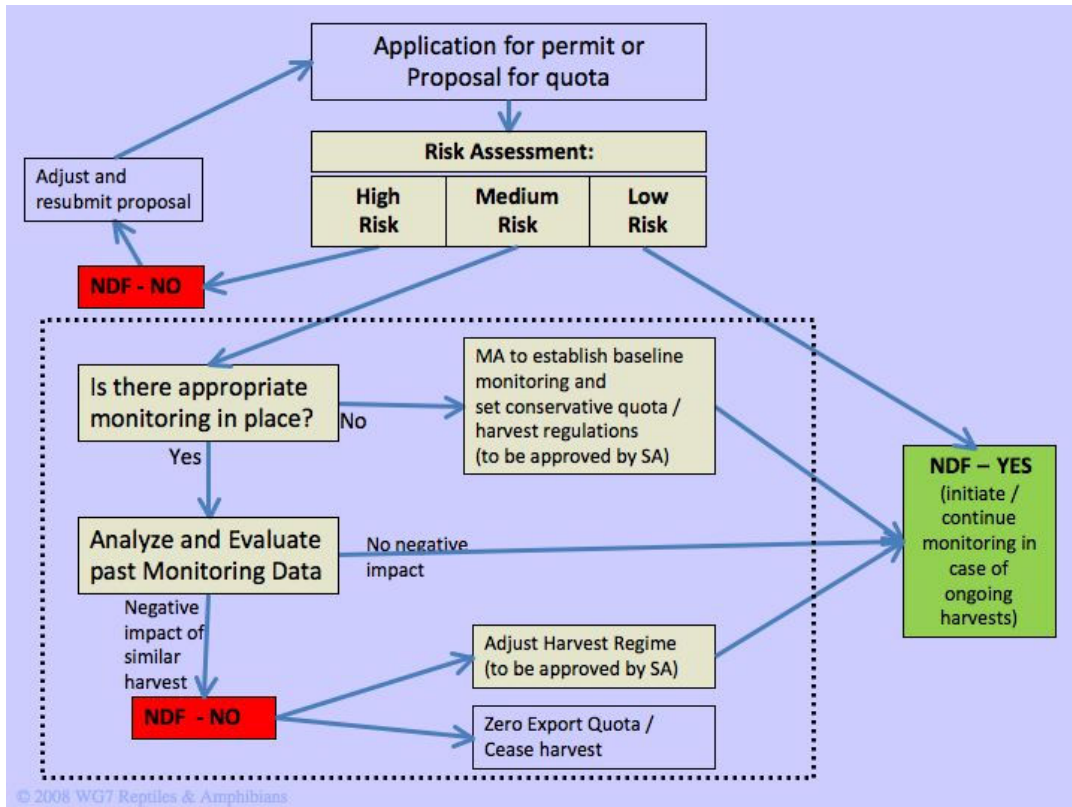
Application for permit or Proposal for quota

Risk Assessment:

| High Risk | Medium Risk | Low Risk |
|---|---|---|

Adjust and resubmit proposal

NDF - NO

Is there appropriate monitoring in place?

No

MA to establish baseline monitoring and set conservative quota / harvest regulations (to be approved by SA)

Yes

Analyze and Evaluate past Monitoring Data

No negative impact

NDF – YES (initiate / continue monitoring in case of ongoing harvests)

Negative impact of similar harvest

NDF - NO

Adjust Harvest Regime (to be approved by SA)

Zero Export Quota / Cease harvest

© 2008 WG7 Reptiles & Amphibians